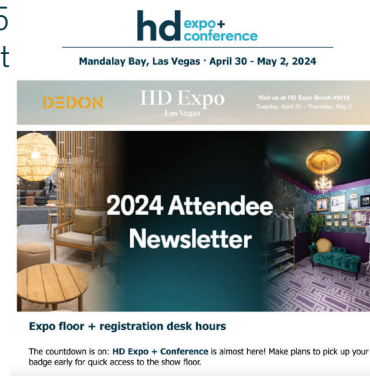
5
t

hd expo + conference
Mandalay Bay, Las Vegas · April 30 - May 2, 2024

DEDON
HD Expo
Las Vegas
Visit us at HD Expo Booth #3413
Tuesday, April 30 – Thursday, May 2

2024 Attendee Newsletter

Expo floor + registration desk hours

The countdown is on: HD Expo + Conference is almost here! Make plans to pick up your badge early for quick access to the show floor.